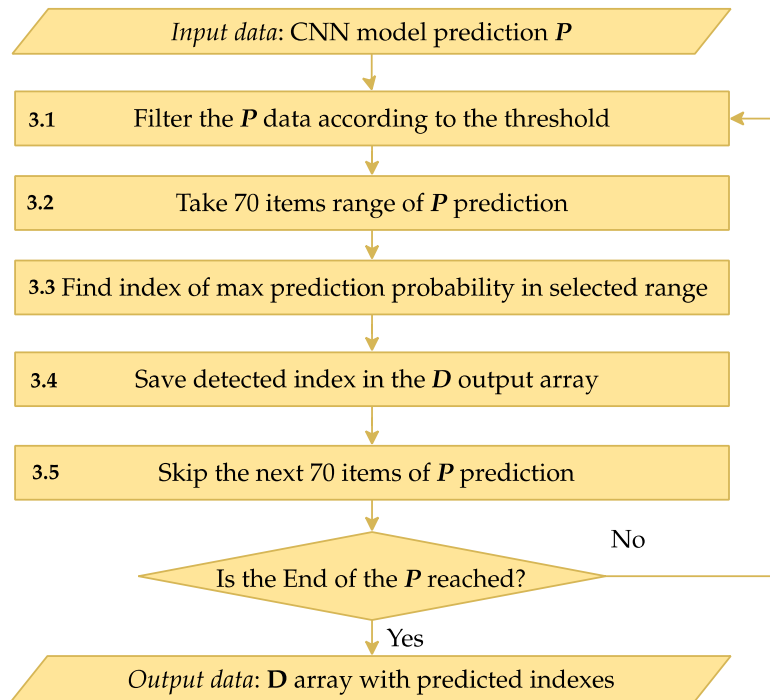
*Input data*: CNN model prediction ***P***

**3.1** Filter the ***P*** data according to the threshold

**3.2** Take 70 items range of ***P*** prediction

**3.3** Find index of max prediction probability in selected range

**3.4** Save detected index in the ***D*** output array

**3.5** Skip the next 70 items of ***P*** prediction

Is the End of the ***P*** reached?

No

Yes

*Output data*: **D** array with predicted indexes